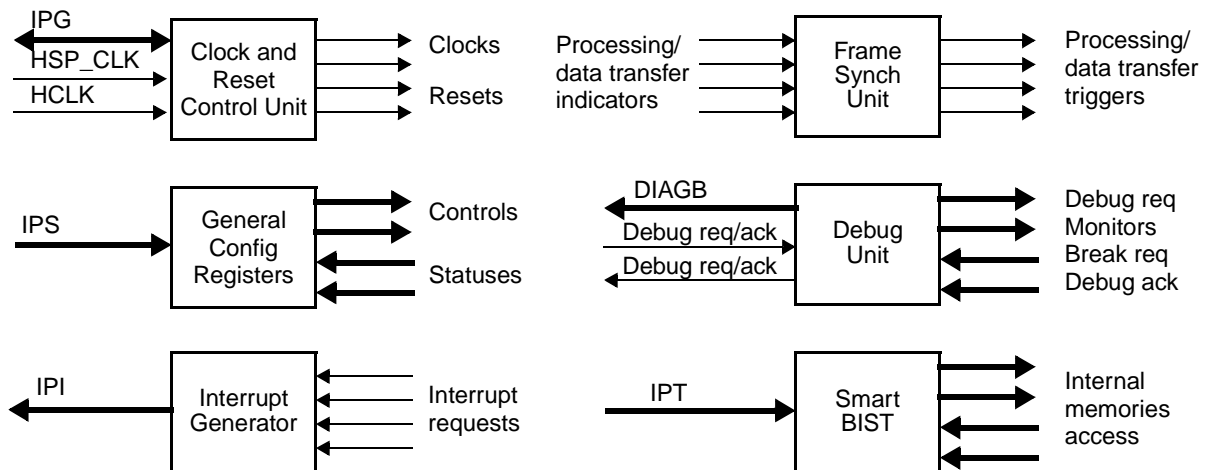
IPG
HSP_CLK
HCLK
Clock and Reset Control Unit
Clocks
Resets

Processing/ data transfer indicators
Frame Synch Unit
Processing/ data transfer triggers

IPS
General Config Registers
Controls
Statuses

DIAGB
Debug req/ack
Debug req/ack
Debug Unit
Debug req
Monitors
Break req
Debug ack

IPI
Interrupt Generator
Interrupt requests

IPT
Smart BIST
Internal memories access